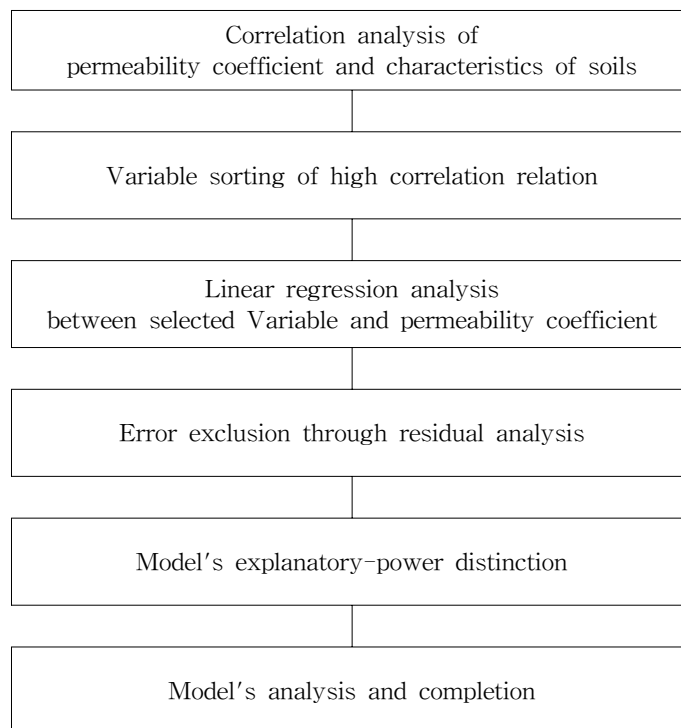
Correlation analysis of
permeability coefficient and characteristics of soils

Variable sorting of high correlation relation

Linear regression analysis
between selected Variable and permeability coefficient

Error exclusion through residual analysis

Model's explanatory-power distinction

Model's analysis and completion